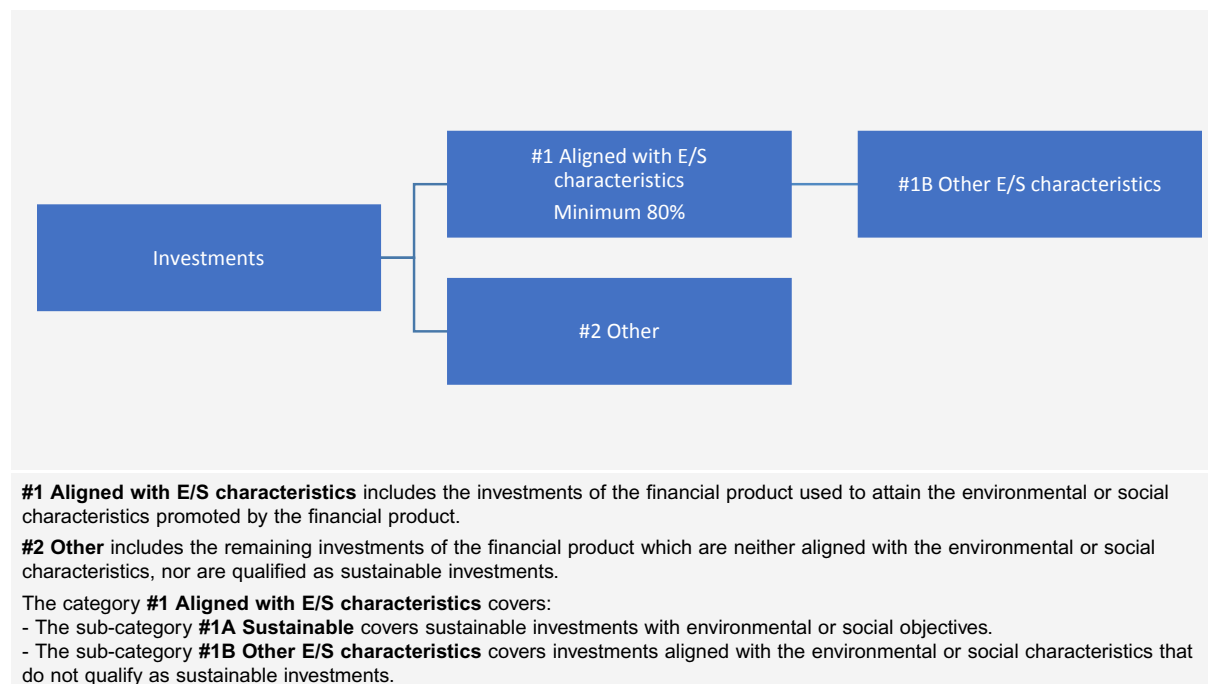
Investments

#1 Aligned with E/S characteristics

Minimum 80%

#1B Other E/S characteristics

#2 Other

#1 Aligned with E/S characteristics includes the investments of the financial product used to attain the environmental or social characteristics promoted by the financial product.

#2 Other includes the remaining investments of the financial product which are neither aligned with the environmental or social characteristics, nor are qualified as sustainable investments.

The category #1 Aligned with E/S characteristics covers:
- The sub-category #1A Sustainable covers sustainable investments with environmental or social objectives.
- The sub-category #1B Other E/S characteristics covers investments aligned with the environmental or social characteristics that do not qualify as sustainable investments.